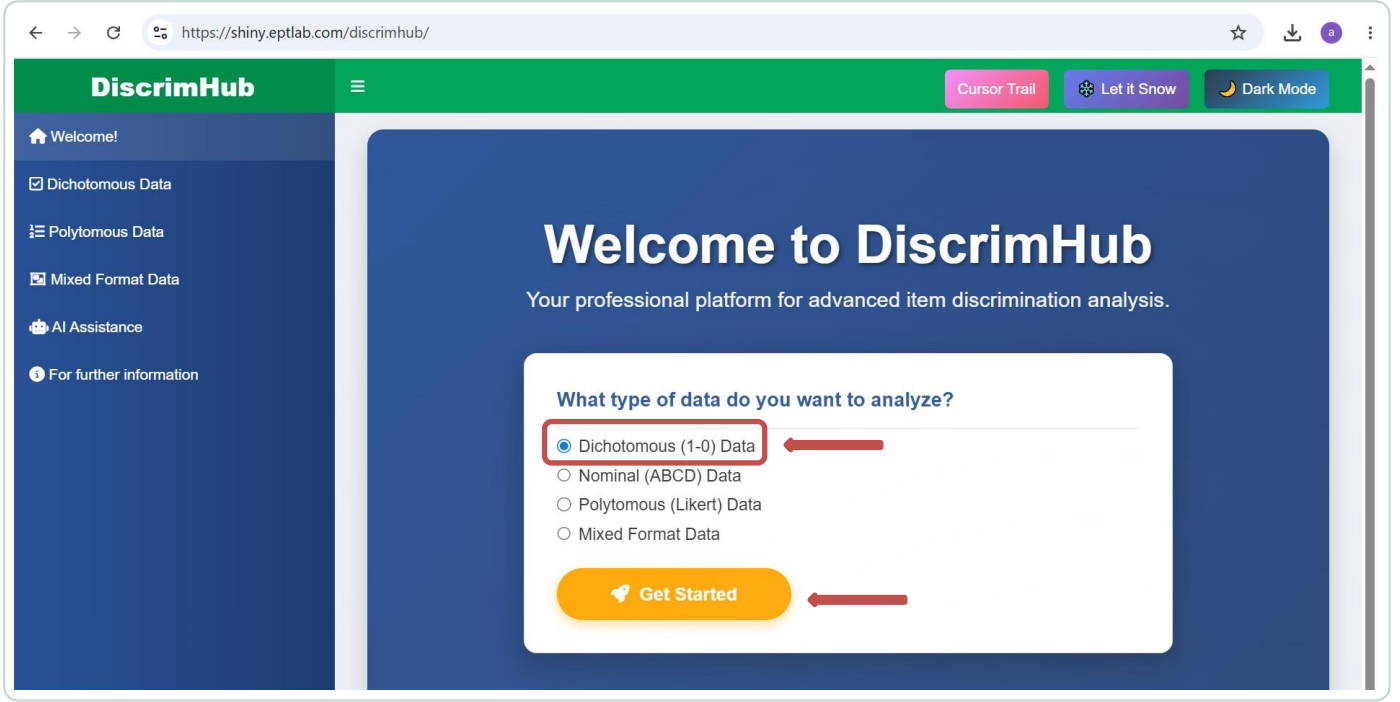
https://shiny.eptlab.com/discrimhub/

a

DiscrimHub

≡

Cursor Trail

Let it Snow

Dark Mode

Welcome!

Dichotomous Data

Polytomous Data

Mixed Format Data

AI Assistance

For further information

Welcome to DiscrimHub

Your professional platform for advanced item discrimination analysis.

What type of data do you want to analyze?

Dichotomous (1-0) Data

Nominal (ABCD) Data

Polytomous (Likert) Data

Mixed Format Data

Get Started